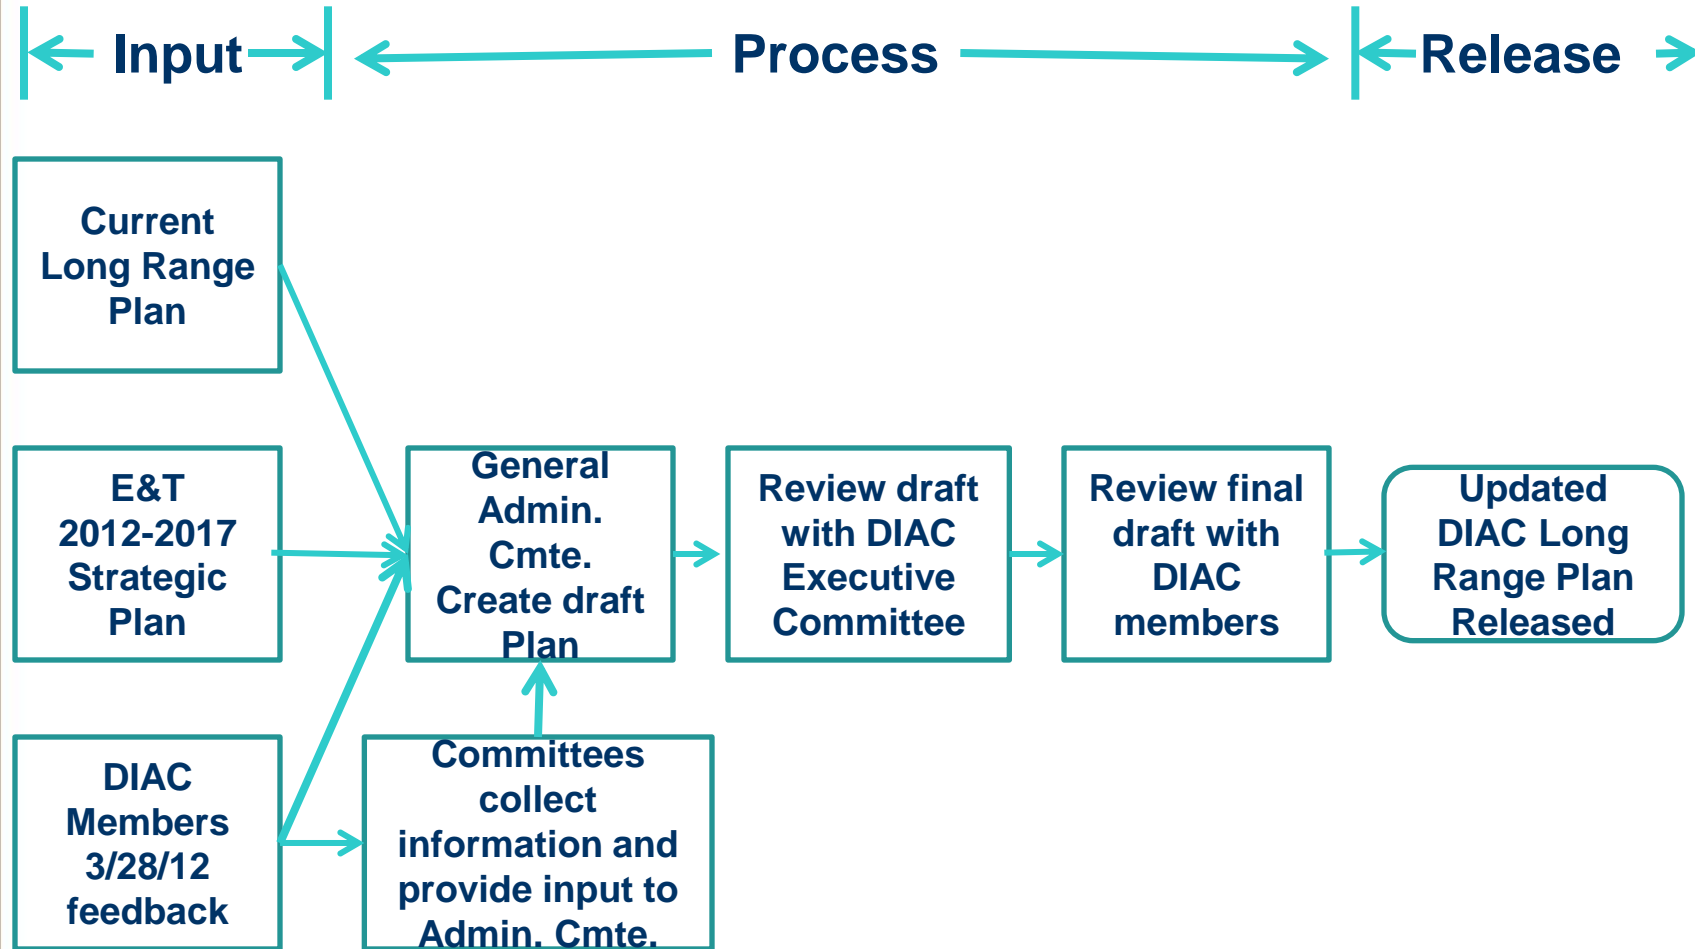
Input
Process
Release

Current Long Range Plan

E&T 2012-2017 Strategic Plan

DIAC Members 3/28/12 feedback

General Admin. Cmte. Create draft Plan

Committees collect information and provide input to Admin. Cmte.

Review draft with DIAC Executive Committee

Review final draft with DIAC members

Updated DIAC Long Range Plan Released